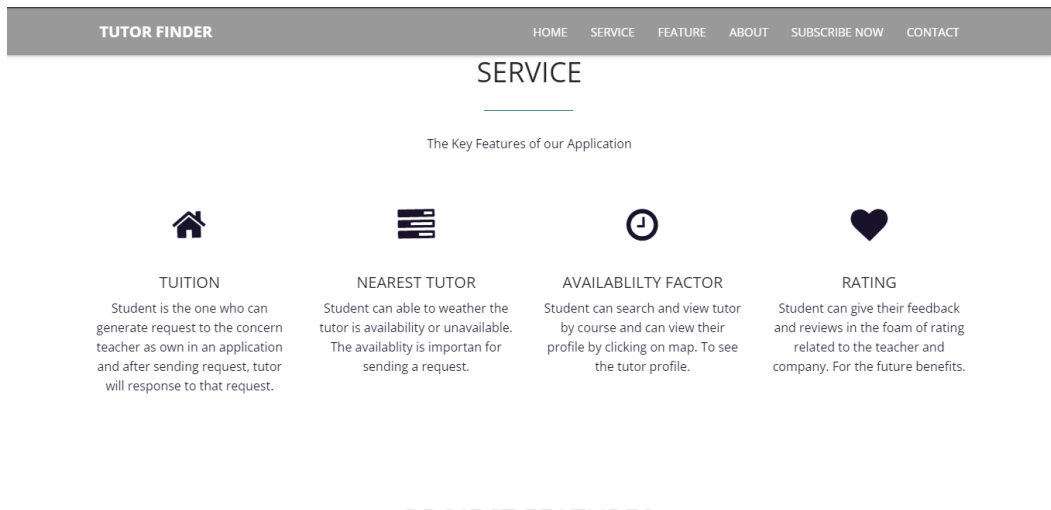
TUTOR FINDER

HOME SERVICE FEATURE ABOUT SUBSCRIBE NOW CONTACT

SERVICE

The Key Features of our Application

TUITION

Student is the one who can generate request to the concern teacher as own in an application and after sending request, tutor will response to that request.

NEAREST TUTOR

Student can able to weather the tutor is availability or unavailable. The availablity is importan for sending a request.

AVAILABLILTY FACTOR

Student can search and view tutor by course and can view their profile by clicking on map. To see the tutor profile.

RATING

Student can give their feedback and reviews in the foam of rating related to the teacher and company. For the future benefits.

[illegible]